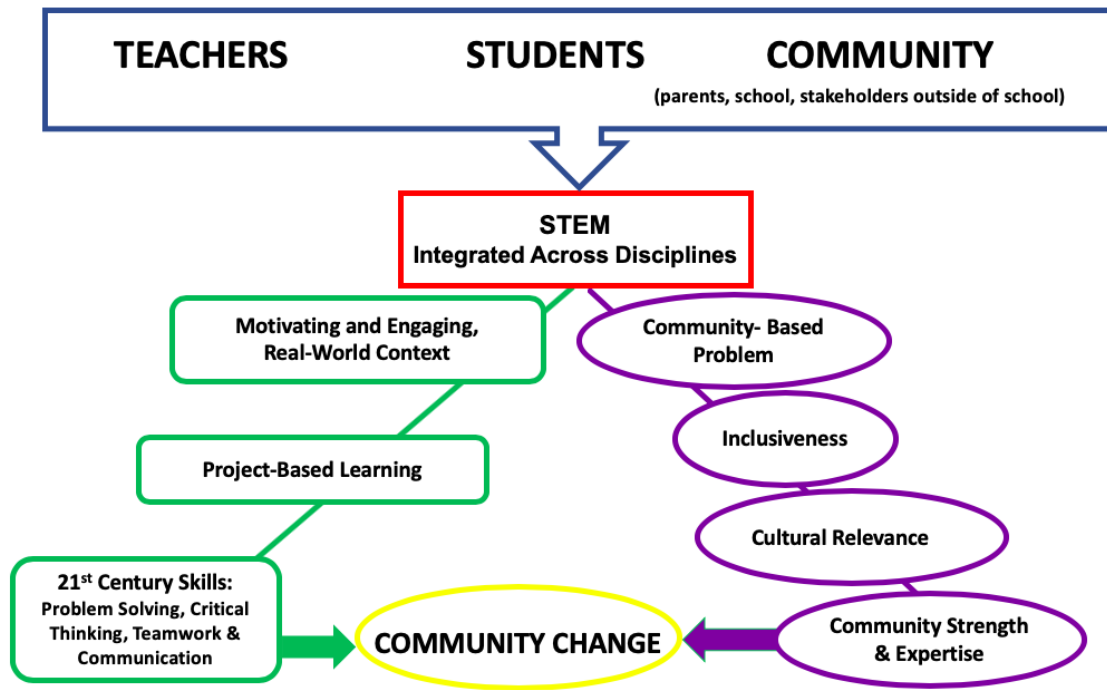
TEACHERS STUDENTS COMMUNITY
(parents, school, stakeholders outside of school)

STEM
Integrated Across Disciplines

Motivating and Engaging, Real-World Context

Community- Based Problem

Inclusiveness

Project-Based Learning

Cultural Relevance

21$^{st}$ Century Skills: Problem Solving, Critical Thinking, Teamwork & Communication

COMMUNITY CHANGE

Community Strength & Expertise